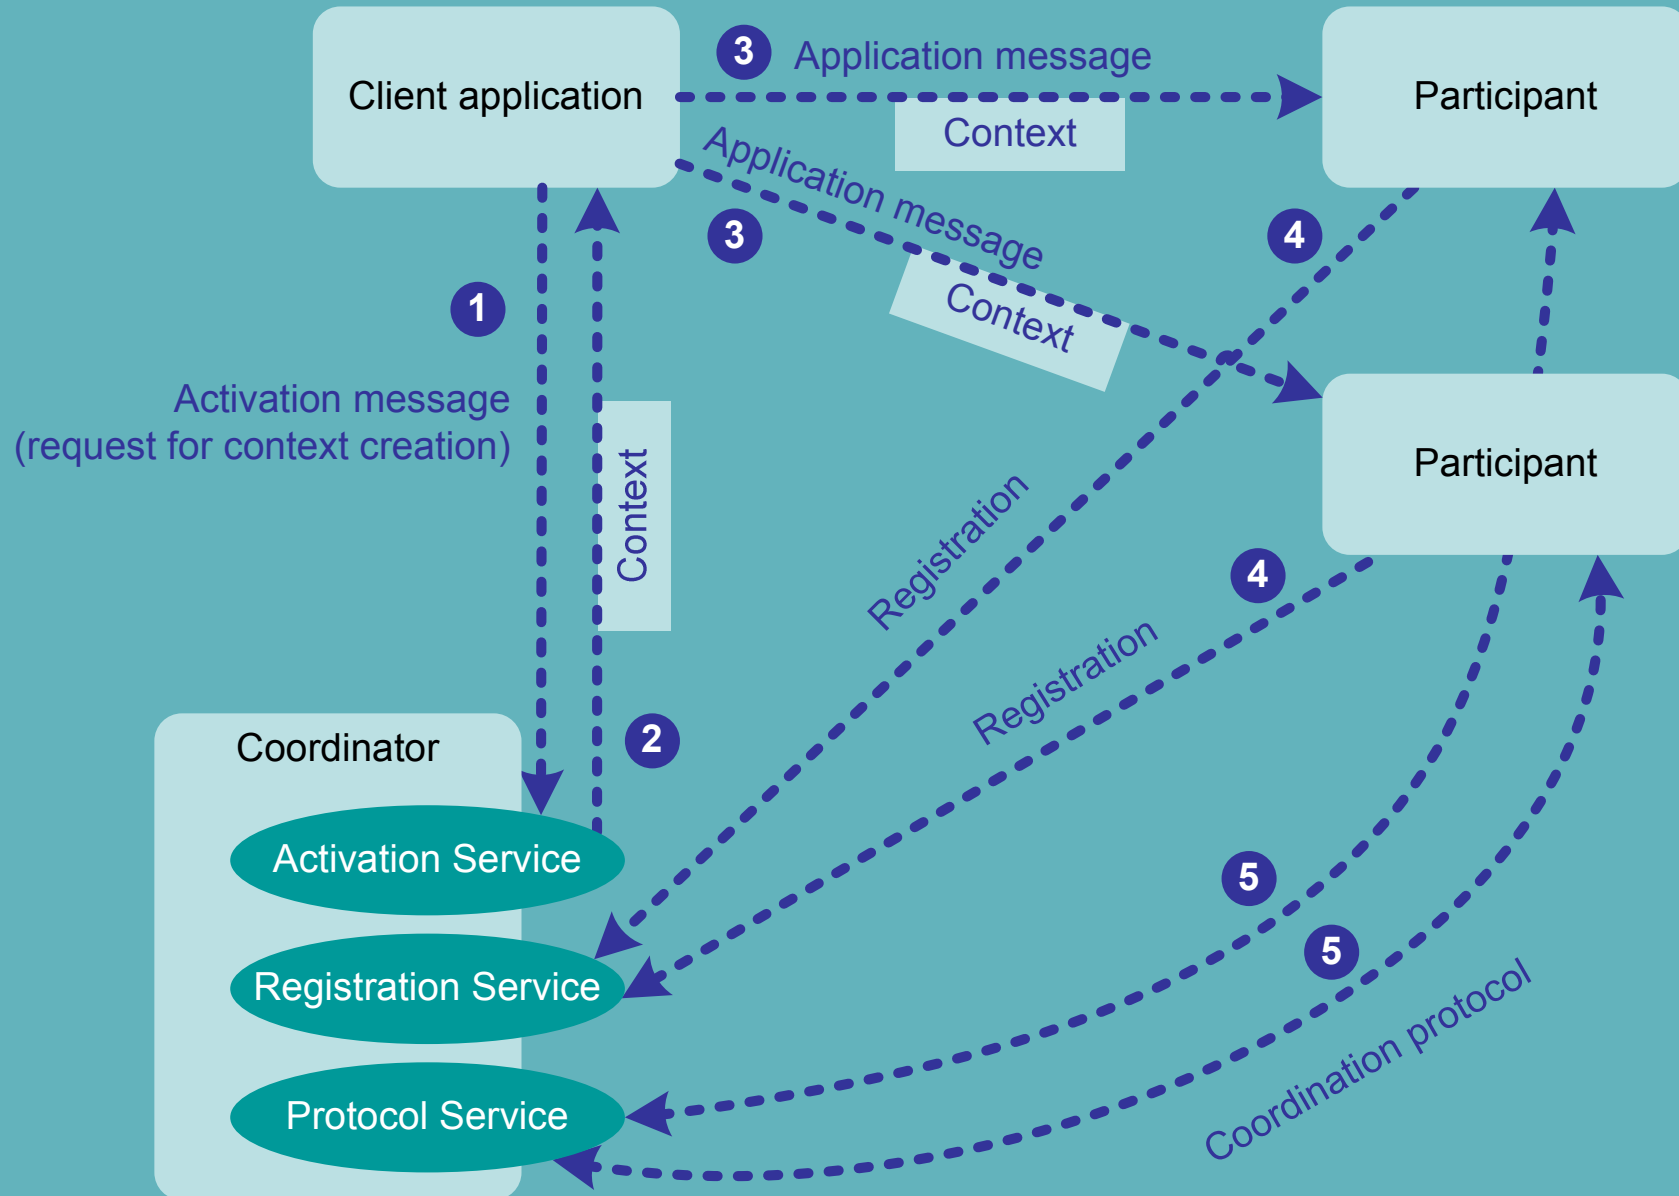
Client application

3 Application message

Participant

Context

Application message

3

Context

4

1

Activation message
(request for context creation)

Context

Participant

Registration

4

Registration

2

Coordinator

Activation Service

Registration Service

Protocol Service

5

5

Coordination protocol